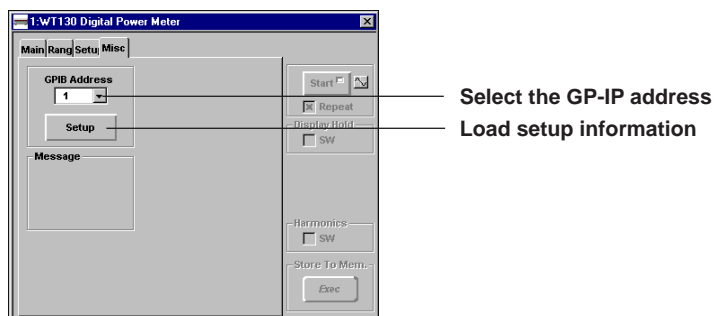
1:WT130 Digital Power Meter

Main Rang Setu Misc

GPIB Address

1

Setup

Message

Start

Repeat

Display Hold

SW

Harmonics

SW

Store To Mem.

Exec

Select the GP-IP address

Load setup information